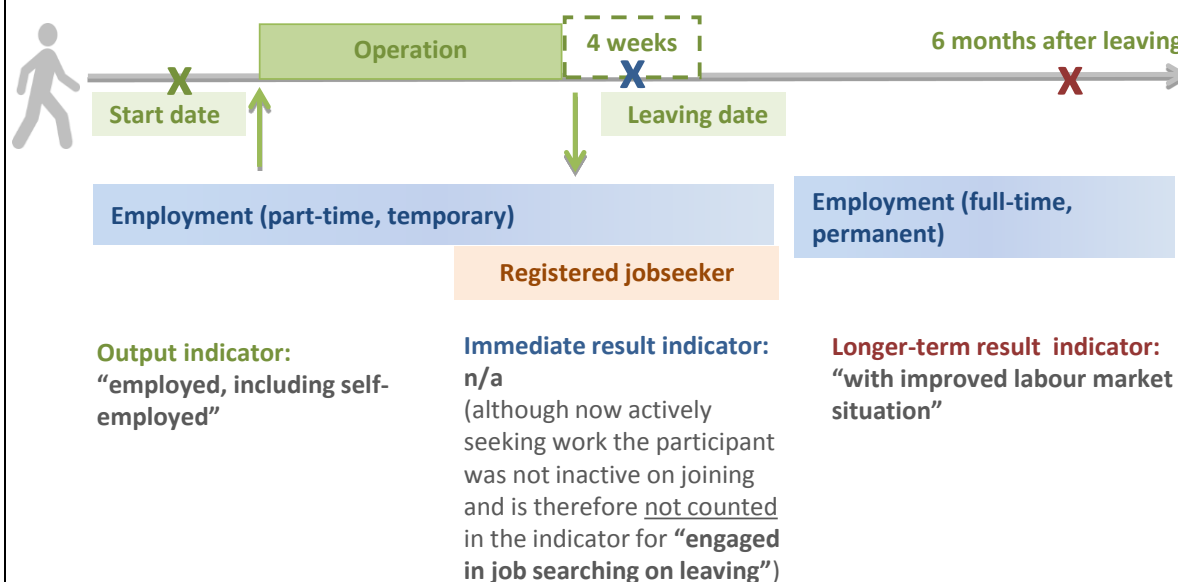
Operation

4 weeks

6 months after leaving

X

Start date

X

Leaving date

X

Employment (part-time, temporary)

Employment (full-time, permanent)

Registered jobseeker

Output indicator:
"employed, including self-employed"

Immediate result indicator:
n/a
(although now actively seeking work the participant was not inactive on joining and is therefore not counted in the indicator for "engaged in job searching on leaving")

Longer-term result indicator:
"with improved labour market situation"